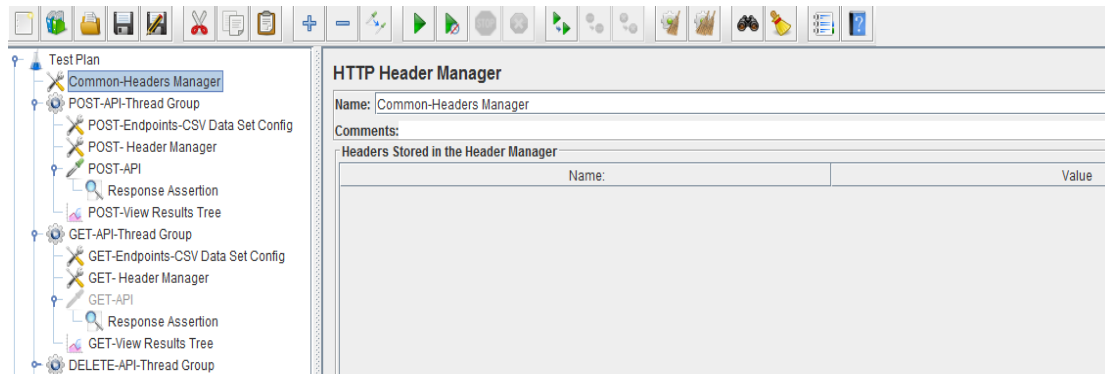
Test Plan
Common-Headers Manager
POST-API-Thread Group
POST-Endpoints-CSV Data Set Config
POST- Header Manager
POST-API
Response Assertion
POST-View Results Tree
GET-API-Thread Group
GET-Endpoints-CSV Data Set Config
GET- Header Manager
GET-API
Response Assertion
GET-View Results Tree
DELETE-API-Thread Group

HTTP Header Manager
Name: Common-Headers Manager
Comments:
Headers Stored in the Header Manager

| Name: | Value |
|---|---|